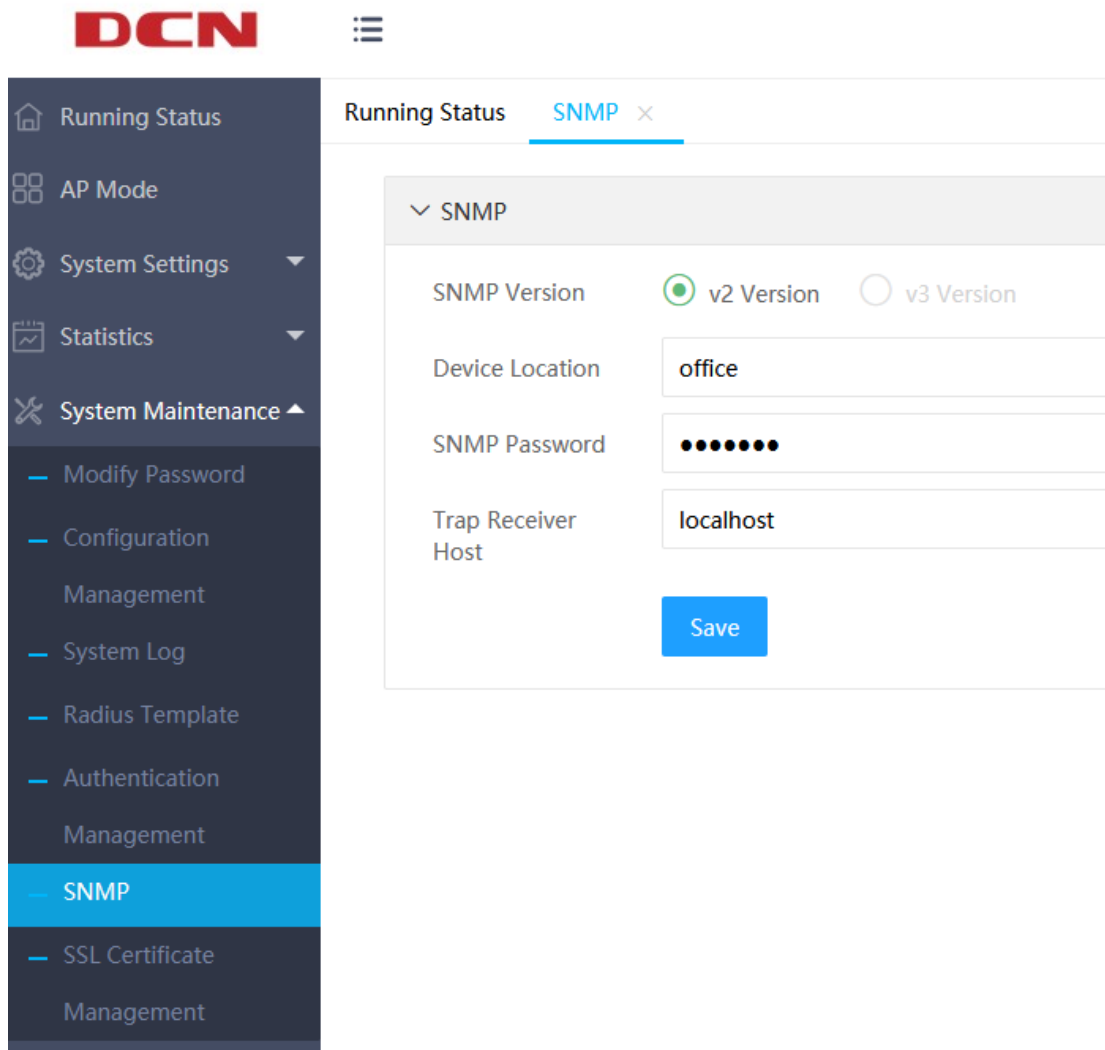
DCN

Running Status
AP Mode
System Settings
Statistics
System Maintenance
Modify Password
Configuration Management
System Log
Radius Template
Authentication Management
SNMP
SSL Certificate Management

Running Status SNMP ×

SNMP

SNMP Version v2 Version v3 Version
Device Location office
SNMP Password •••••••
Trap Receiver Host localhost
Save